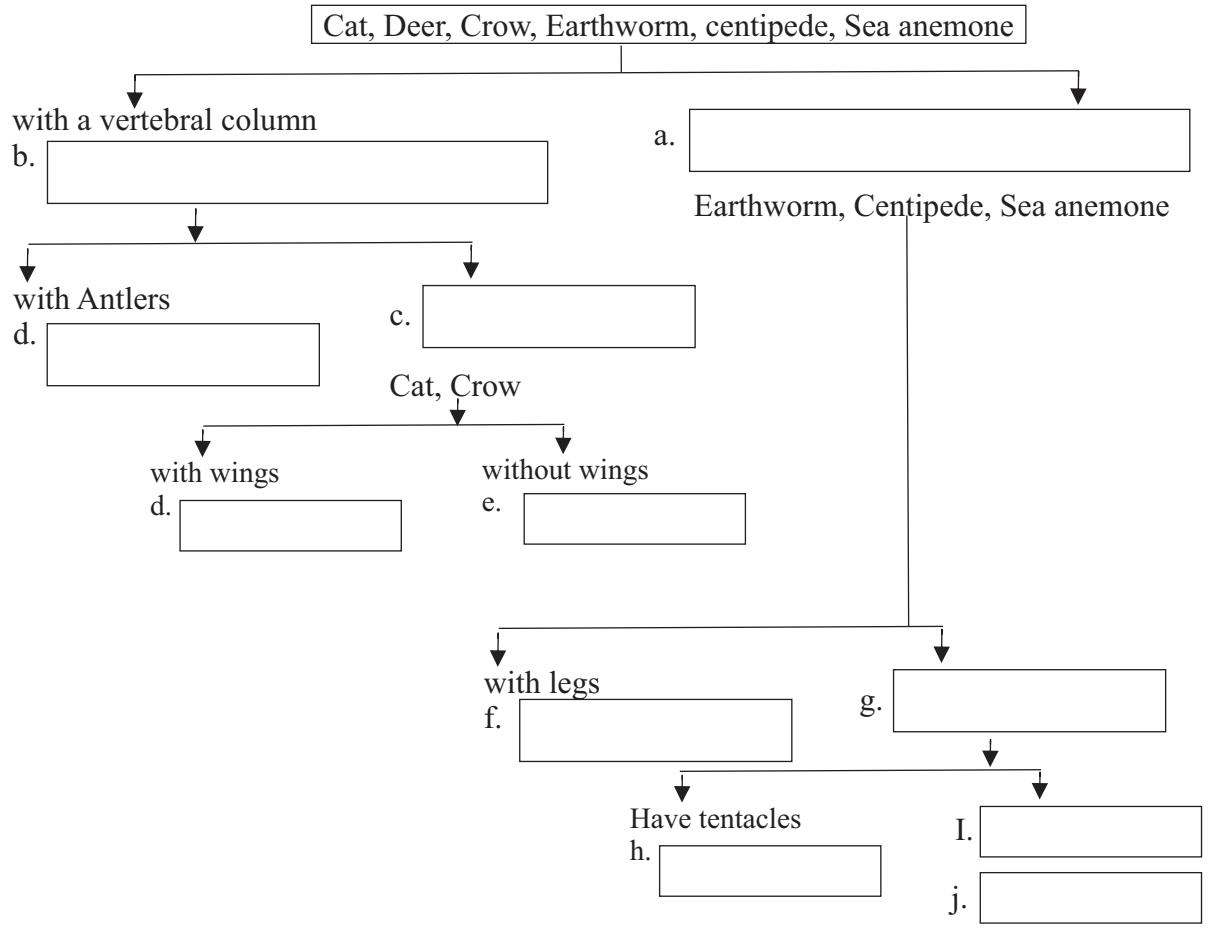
Cat, Deer, Crow, Earthworm, centipede, Sea anemone

with a vertebral column
b.

a.

Earthworm, Centipede, Sea anemone

with Antlers
d.

c.

Cat, Crow

with wings
d.

without wings
e.

with legs
f.

g.

Have tentacles
h.

I.

j.